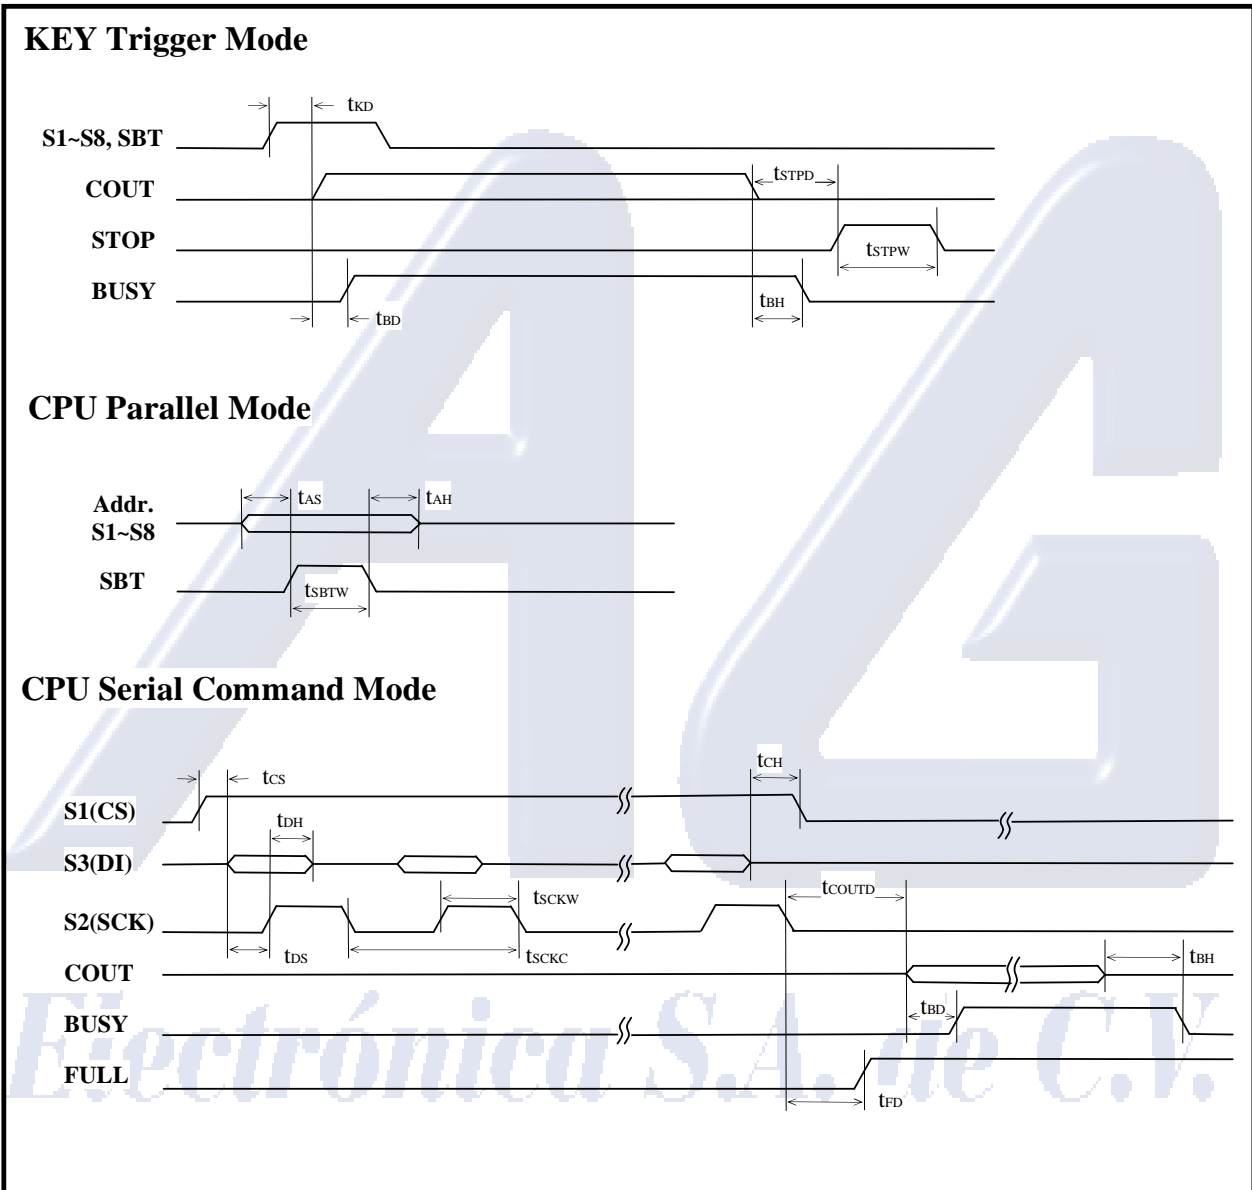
KEY Trigger Mode

$t_{KD}$

S1~S8, SBT

COUT

$t_{STPD}$

STOP

$t_{STPW}$

BUSY

$t_{BH}$

$t_{BD}$

CPU Parallel Mode

$t_{AS}$

$t_{AH}$

Addr. S1~S8

SBT

$t_{SBTW}$

CPU Serial Command Mode

$t_{CS}$

$t_{CH}$

S1(CS)

$t_{DH}$

S3(DI)

$t_{COUTD}$

$t_{SCKW}$

S2(SCK)

$t_{DS}$

$t_{SCKC}$

COUT

$t_{BH}$

$t_{BD}$

BUSY

FULL

$t_{FD}$

Electrónica S.A. de C.V.